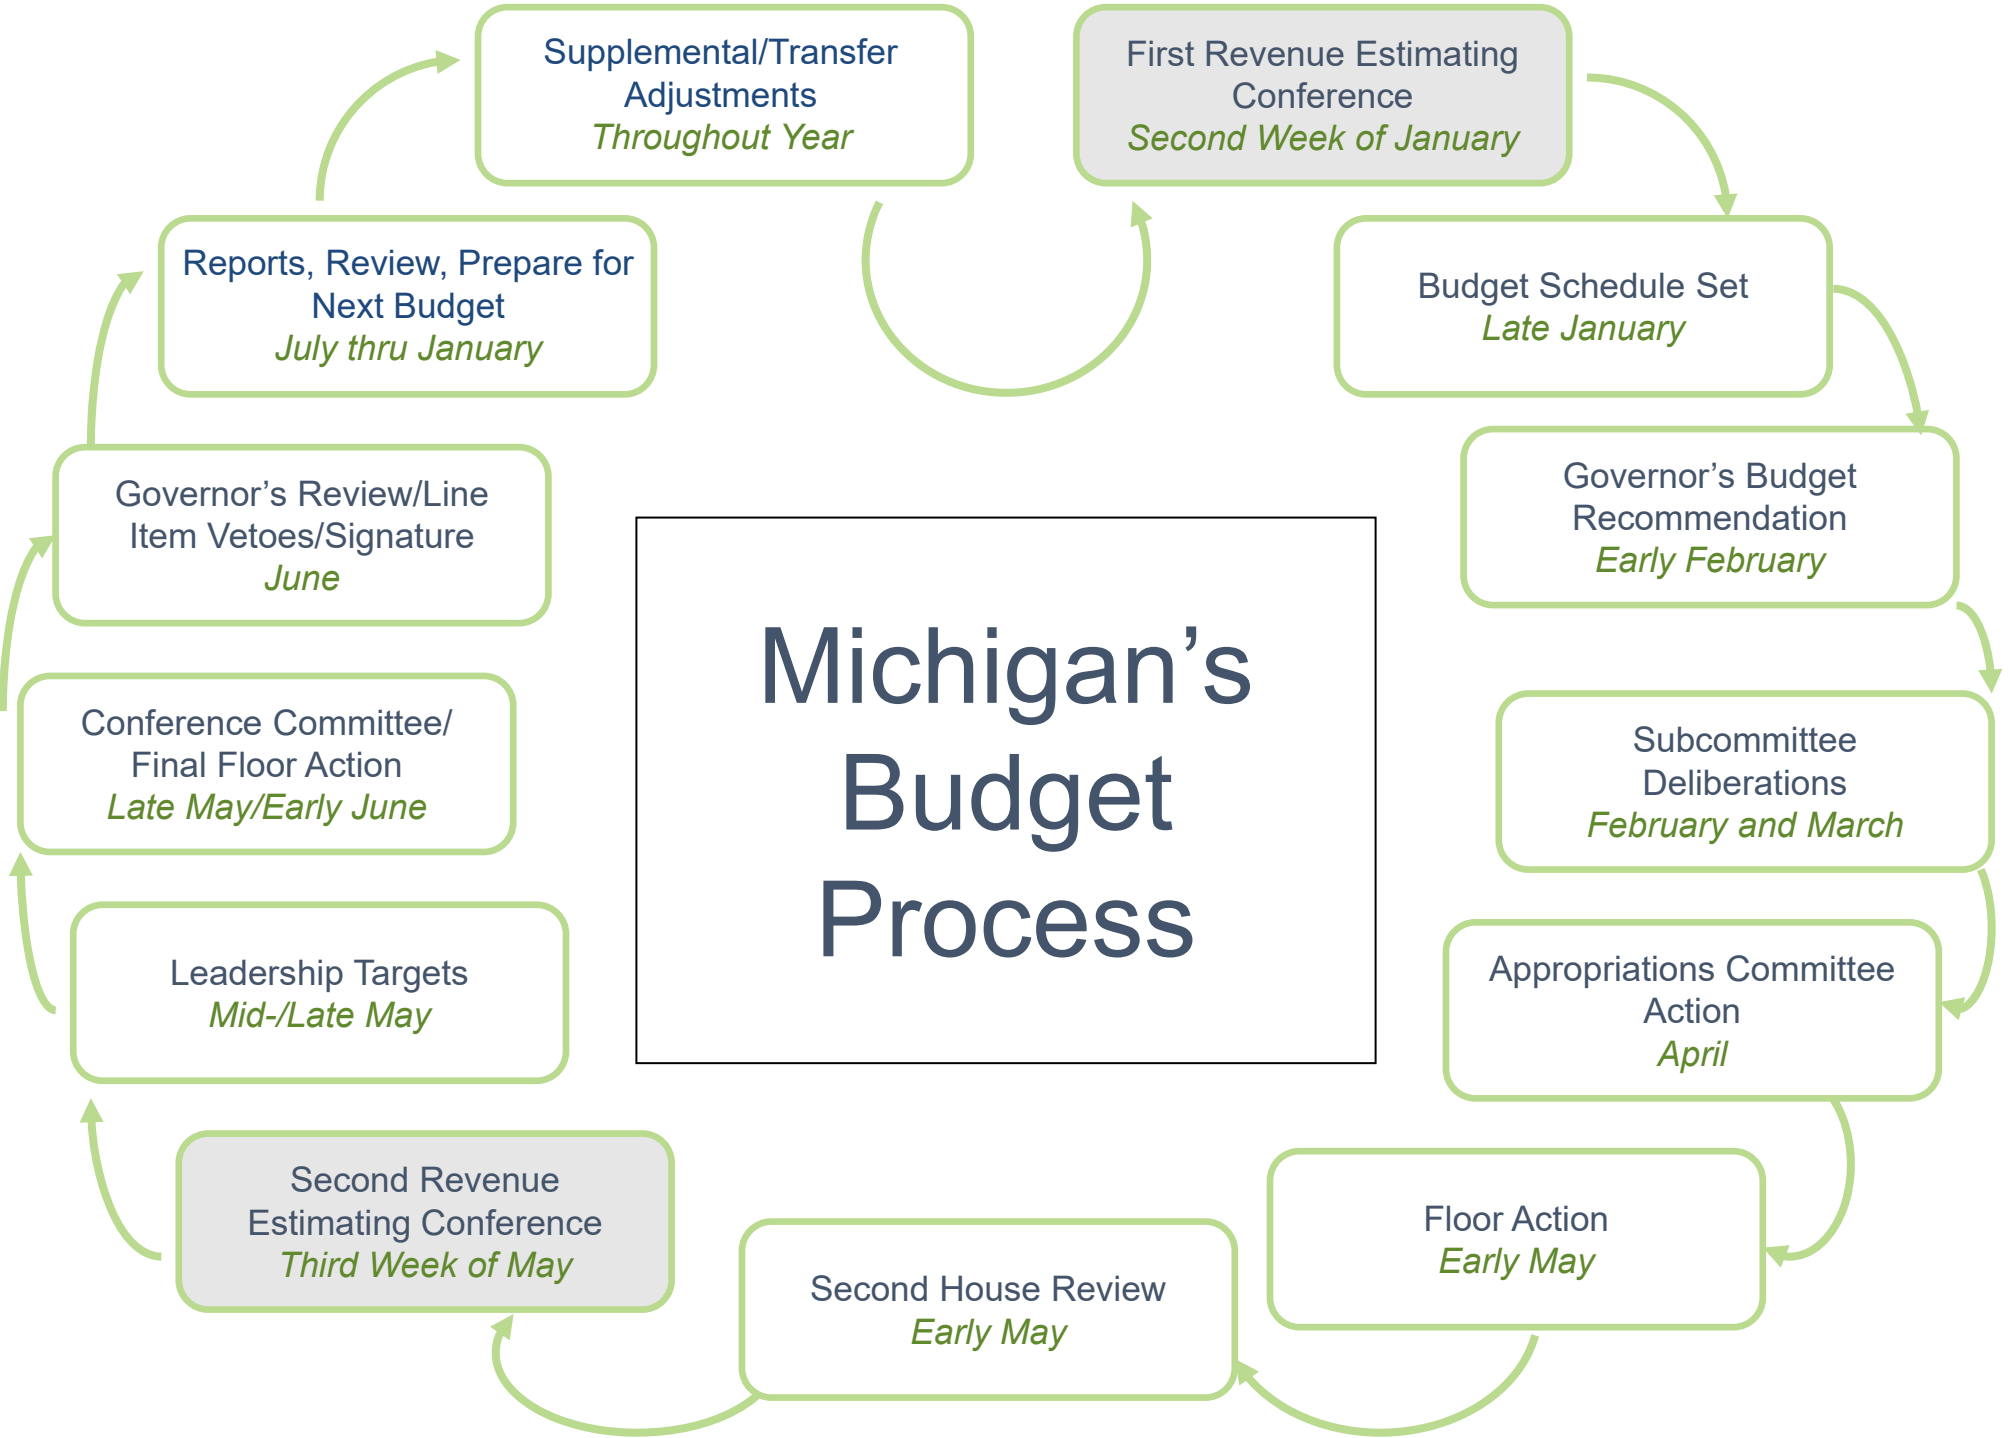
Michigan’s Budget Process

First Revenue Estimating Conference
Second Week of January

Budget Schedule Set
Late January

Governor’s Budget Recommendation
Early February

Subcommittee Deliberations
February and March

Appropriations Committee Action
April

Floor Action
Early May

Second House Review
Early May

Second Revenue Estimating Conference
Third Week of May

Leadership Targets
Mid-/Late May

Conference Committee/ Final Floor Action
Late May/Early June

Governor’s Review/Line Item Vetoes/Signature
June

Reports, Review, Prepare for Next Budget
July thru January

Supplemental/Transfer Adjustments
Throughout Year